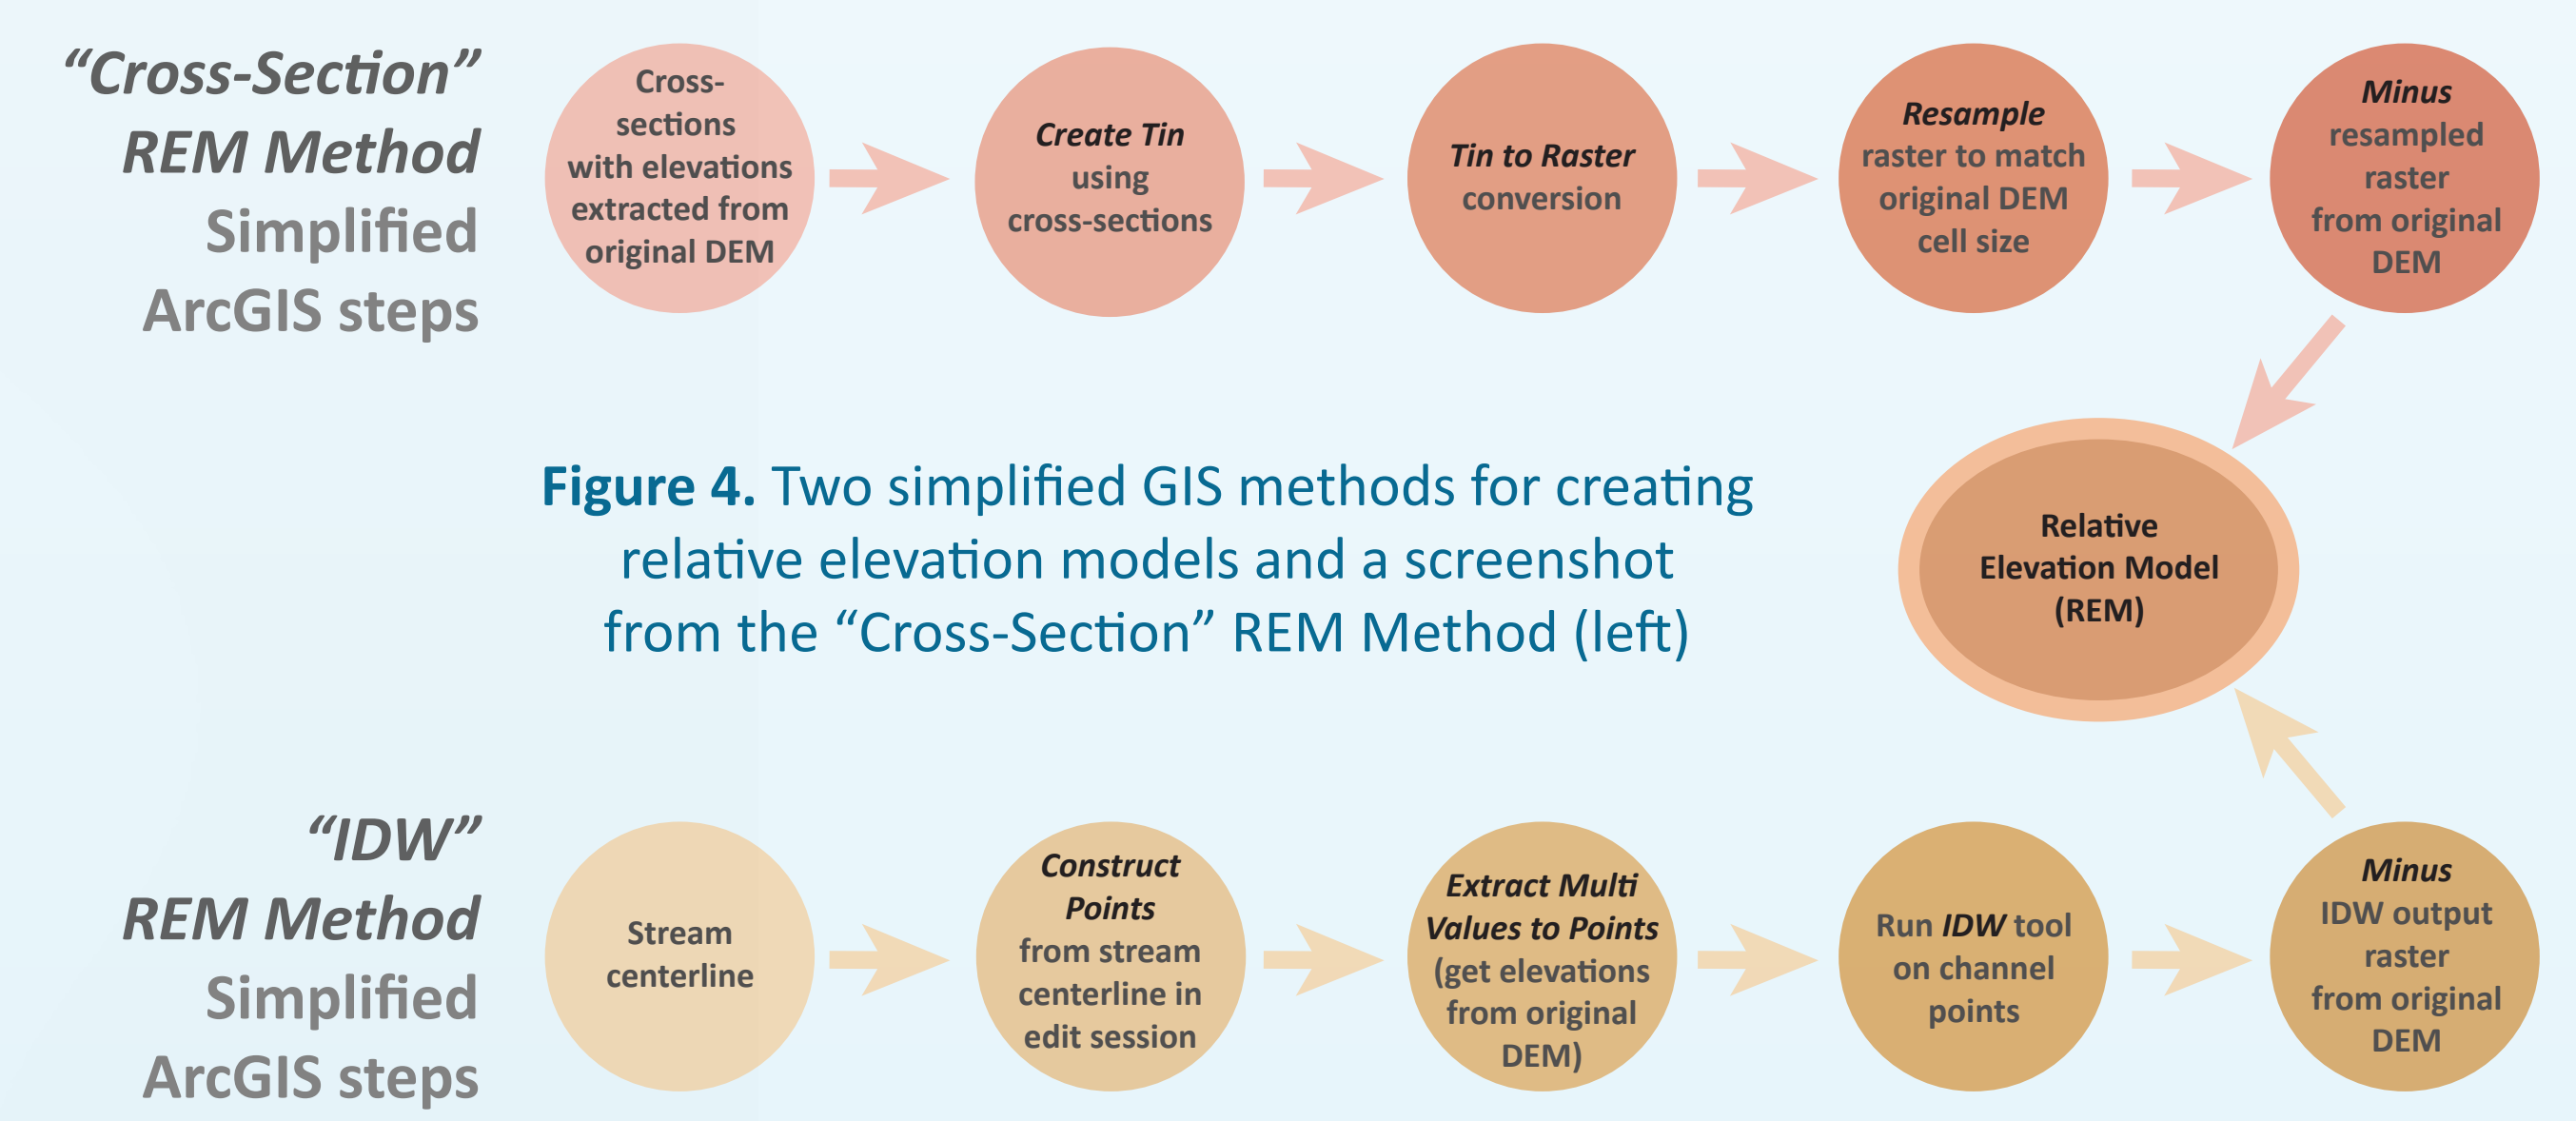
“Cross-Section” REM Method Simplified ArcGIS steps

Cross-sections with elevations extracted from original DEM

Create Tin using cross-sections

Tin to Raster conversion

Resample raster to match original DEM cell size

Minus resampled raster from original DEM

Figure 4. Two simplified GIS methods for creating relative elevation models and a screenshot from the “Cross-Section” REM Method (left)

Relative Elevation Model (REM)

“IDW” REM Method Simplified ArcGIS steps

Stream centerline

Construct Points from stream centerline in edit session

Extract Multi Values to Points (get elevations from original DEM)

Run IDW tool on channel points

Minus IDW output raster from original DEM